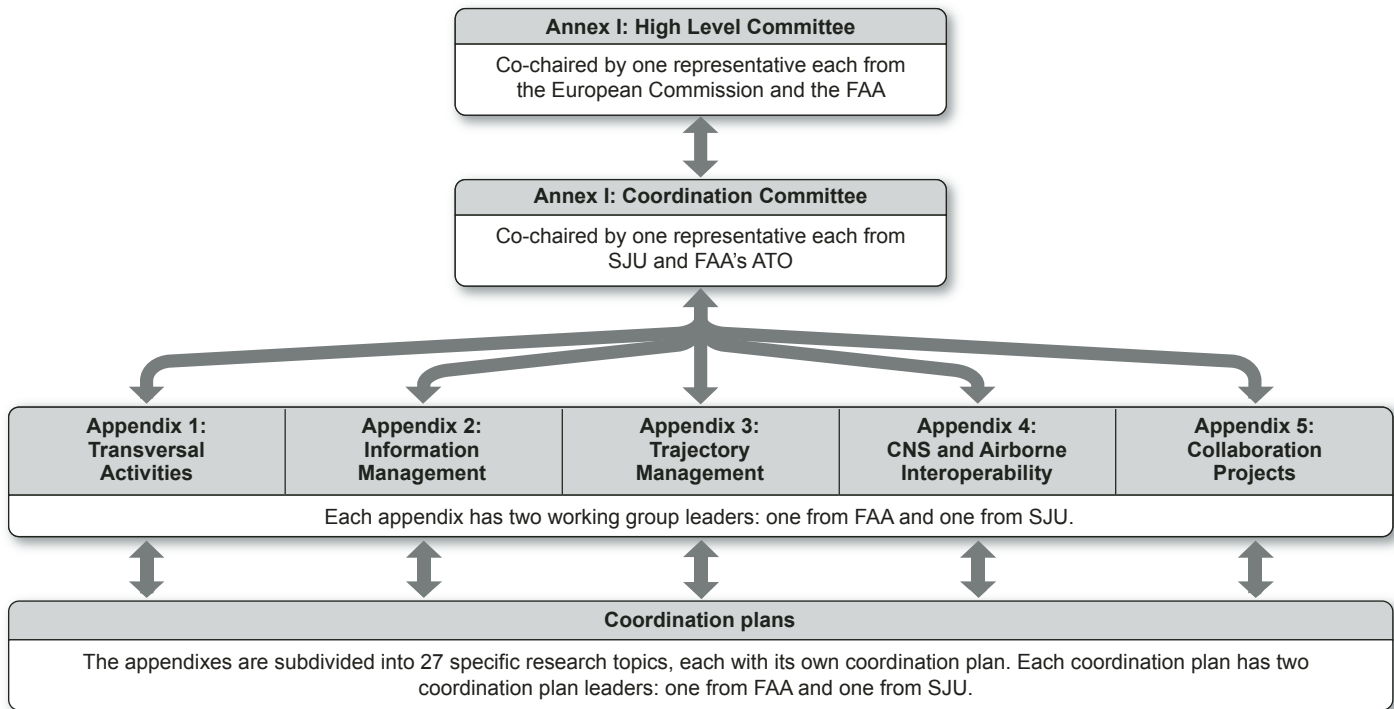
**Annex I: High Level Committee**

Co-chaired by one representative each from the European Commission and the FAA

**Annex I: Coordination Committee**

Co-chaired by one representative each from SJU and FAA's ATO

| Appendix 1: Transversal Activities | Appendix 2: Information Management | Appendix 3: Trajectory Management | Appendix 4: CNS and Airborne Interoperability | Appendix 5: Collaboration Projects |
|---|---|---|---|---|

Each appendix has two working group leaders: one from FAA and one from SJU.

**Coordination plans**

The appendixes are subdivided into 27 specific research topics, each with its own coordination plan. Each coordination plan has two coordination plan leaders: one from FAA and one from SJU.